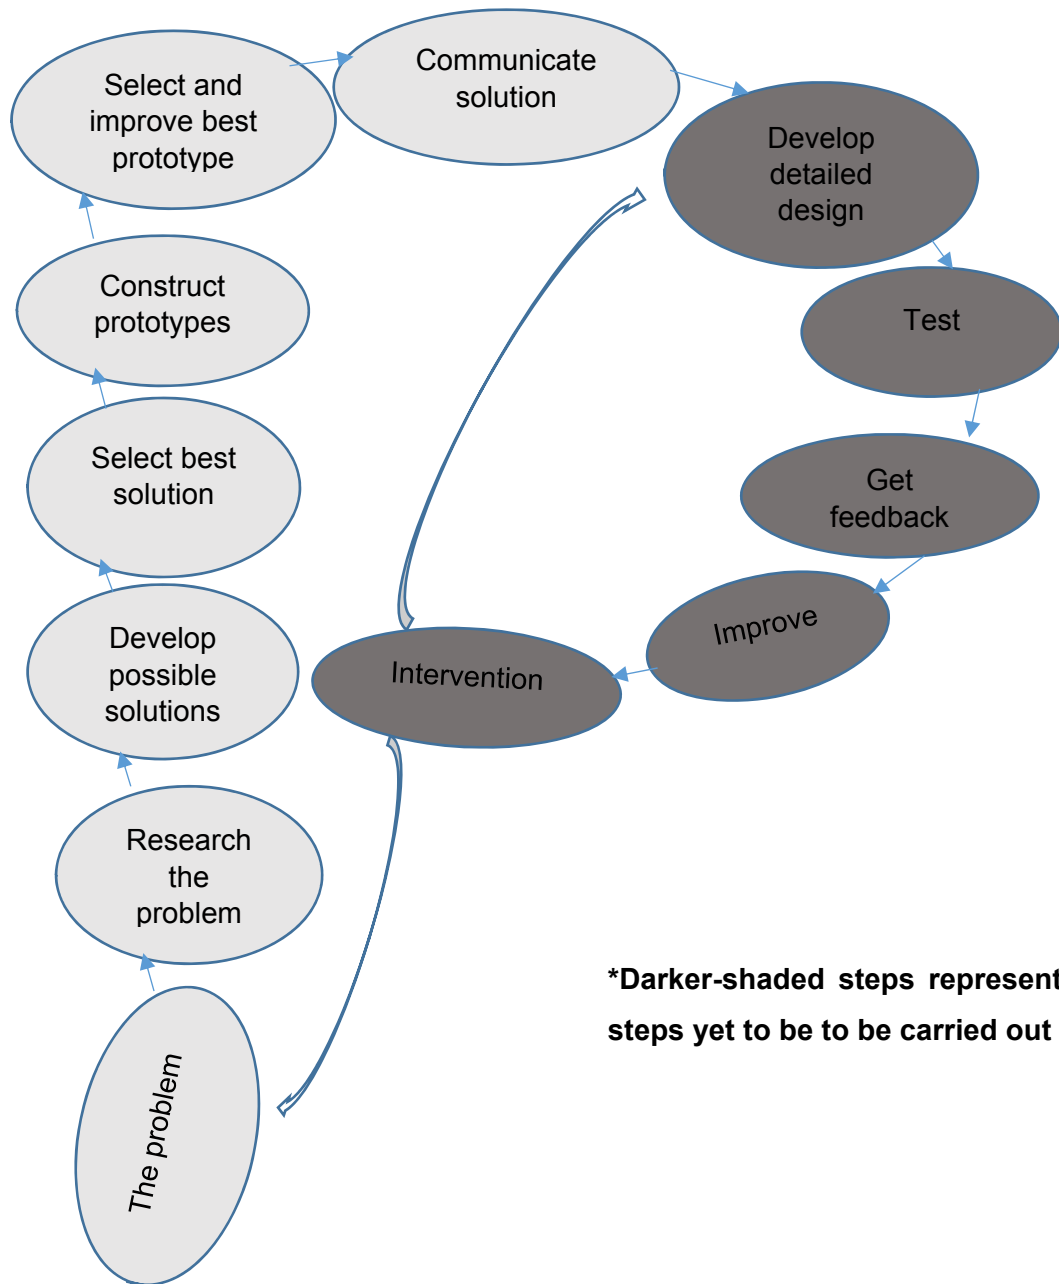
Select and improve best prototype

Communicate solution

Develop detailed design

Construct prototypes

Test

Select best solution

Get feedback

Improve

Develop possible solutions

Intervention

Research the problem

The problem

*Darker-shaded steps represent steps yet to be to be carried out